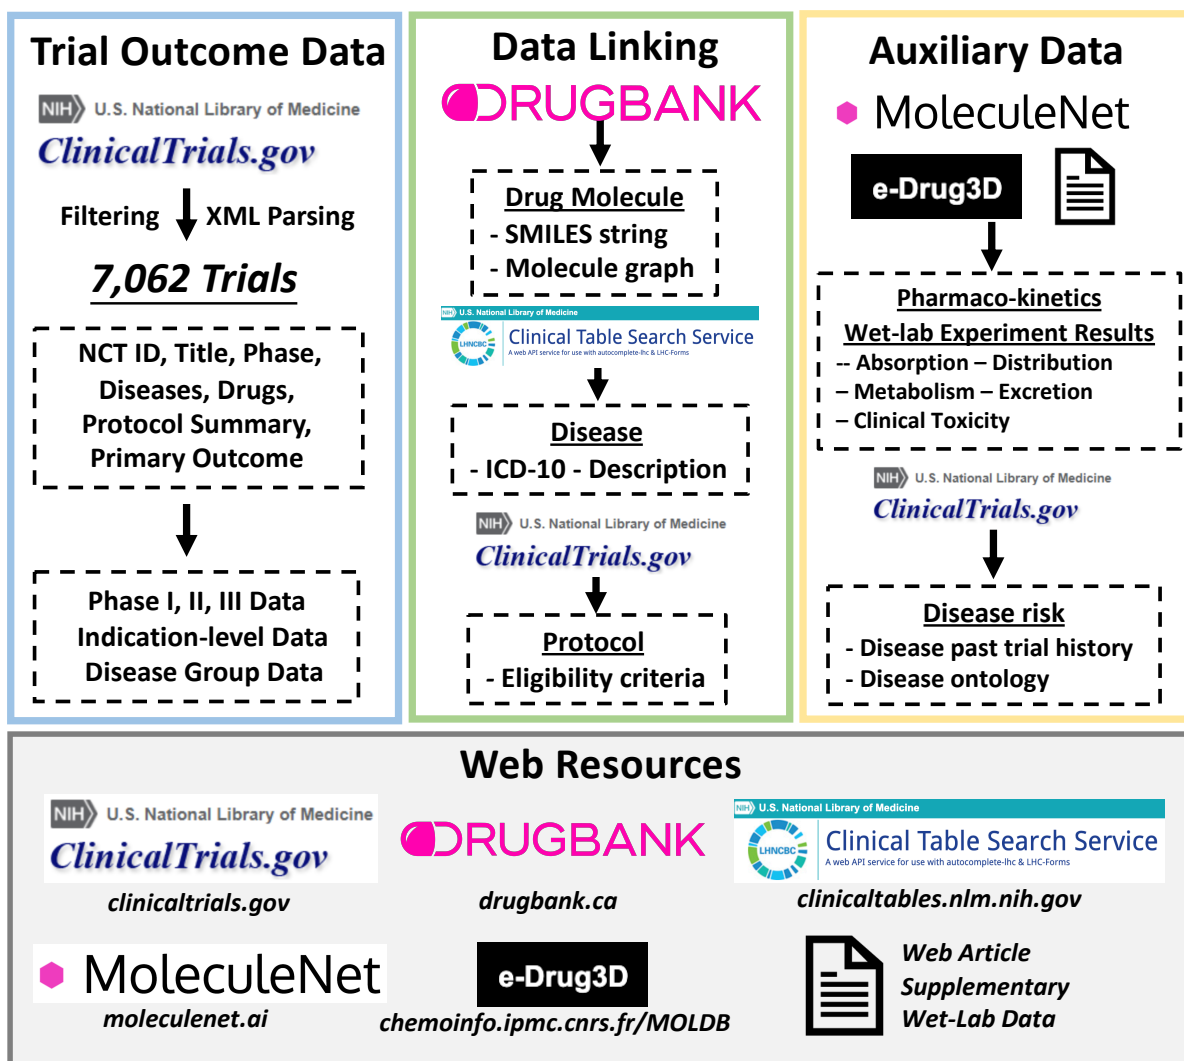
Trial Outcome Data

NIH U.S. National Library of Medicine
ClinicalTrials.gov

Filtering XML Parsing

7,062 Trials

NCT ID, Title, Phase, Diseases, Drugs, Protocol Summary, Primary Outcome

Phase I, II, III Data
Indication-level Data
Disease Group Data

Data Linking

DRUGBANK

Drug Molecule
- SMILES string
- Molecule graph

U.S. National Library of Medicine
LHNCBC Clinical Table Search Service
A web API service for use with autocomplete-lhc & LHC-Forms

Disease
- ICD-10 - Description

NIH U.S. National Library of Medicine
ClinicalTrials.gov

Protocol
- Eligibility criteria

Auxiliary Data

MoleculeNet

e-Drug3D

Pharmaco-kinetics
Wet-lab Experiment Results
-- Absorption – Distribution
– Metabolism – Excretion
– Clinical Toxicity

NIH U.S. National Library of Medicine
ClinicalTrials.gov

Disease risk
- Disease past trial history
- Disease ontology

Web Resources

NIH U.S. National Library of Medicine
ClinicalTrials.gov
clinicaltrials.gov

DRUGBANK
drugbank.ca

NIH U.S. National Library of Medicine
LHNCBC Clinical Table Search Service
A web API service for use with autocomplete-lhc & LHC-Forms
clinicaltables.nlm.nih.gov

MoleculeNet
moleculenet.ai

e-Drug3D
chemoinfo.ipmc.cnrs.fr/MOLDB

Web Article
Supplementary
Wet-Lab Data